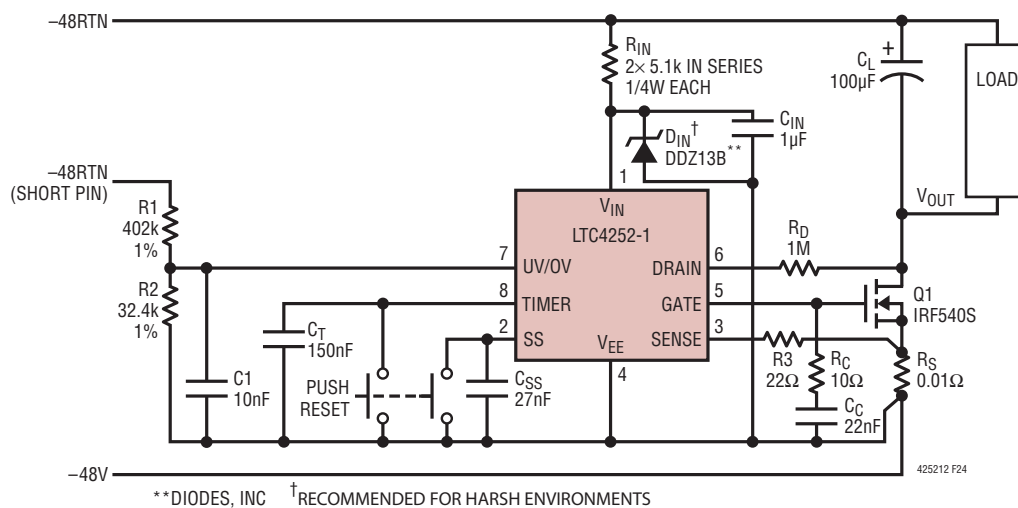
–48RTN

$R_{IN}$
2× 5.1k IN SERIES
1/4W EACH

$C_L$
100µF

LOAD

$D_{IN}$†
DDZ13B**

$C_{IN}$
1µF

–48RTN
(SHORT PIN)

R1
402k
1%

R2
32.4k
1%

1
$V_{IN}$
LTC4252-1

$V_{OUT}$

7 UV/OV
8 TIMER
2 SS
$V_{EE}$
4
DRAIN 6
GATE 5
SENSE 3

$R_D$
1M

Q1
IRF540S

$C_T$
150nF

C1
10nF

PUSH
RESET

$C_{SS}$
27nF

R3
22Ω

$R_C$
10Ω

$C_C$
22nF

$R_S$
0.01Ω

–48V

425212 F24

**DIODES, INC †RECOMMENDED FOR HARSH ENVIRONMENTS